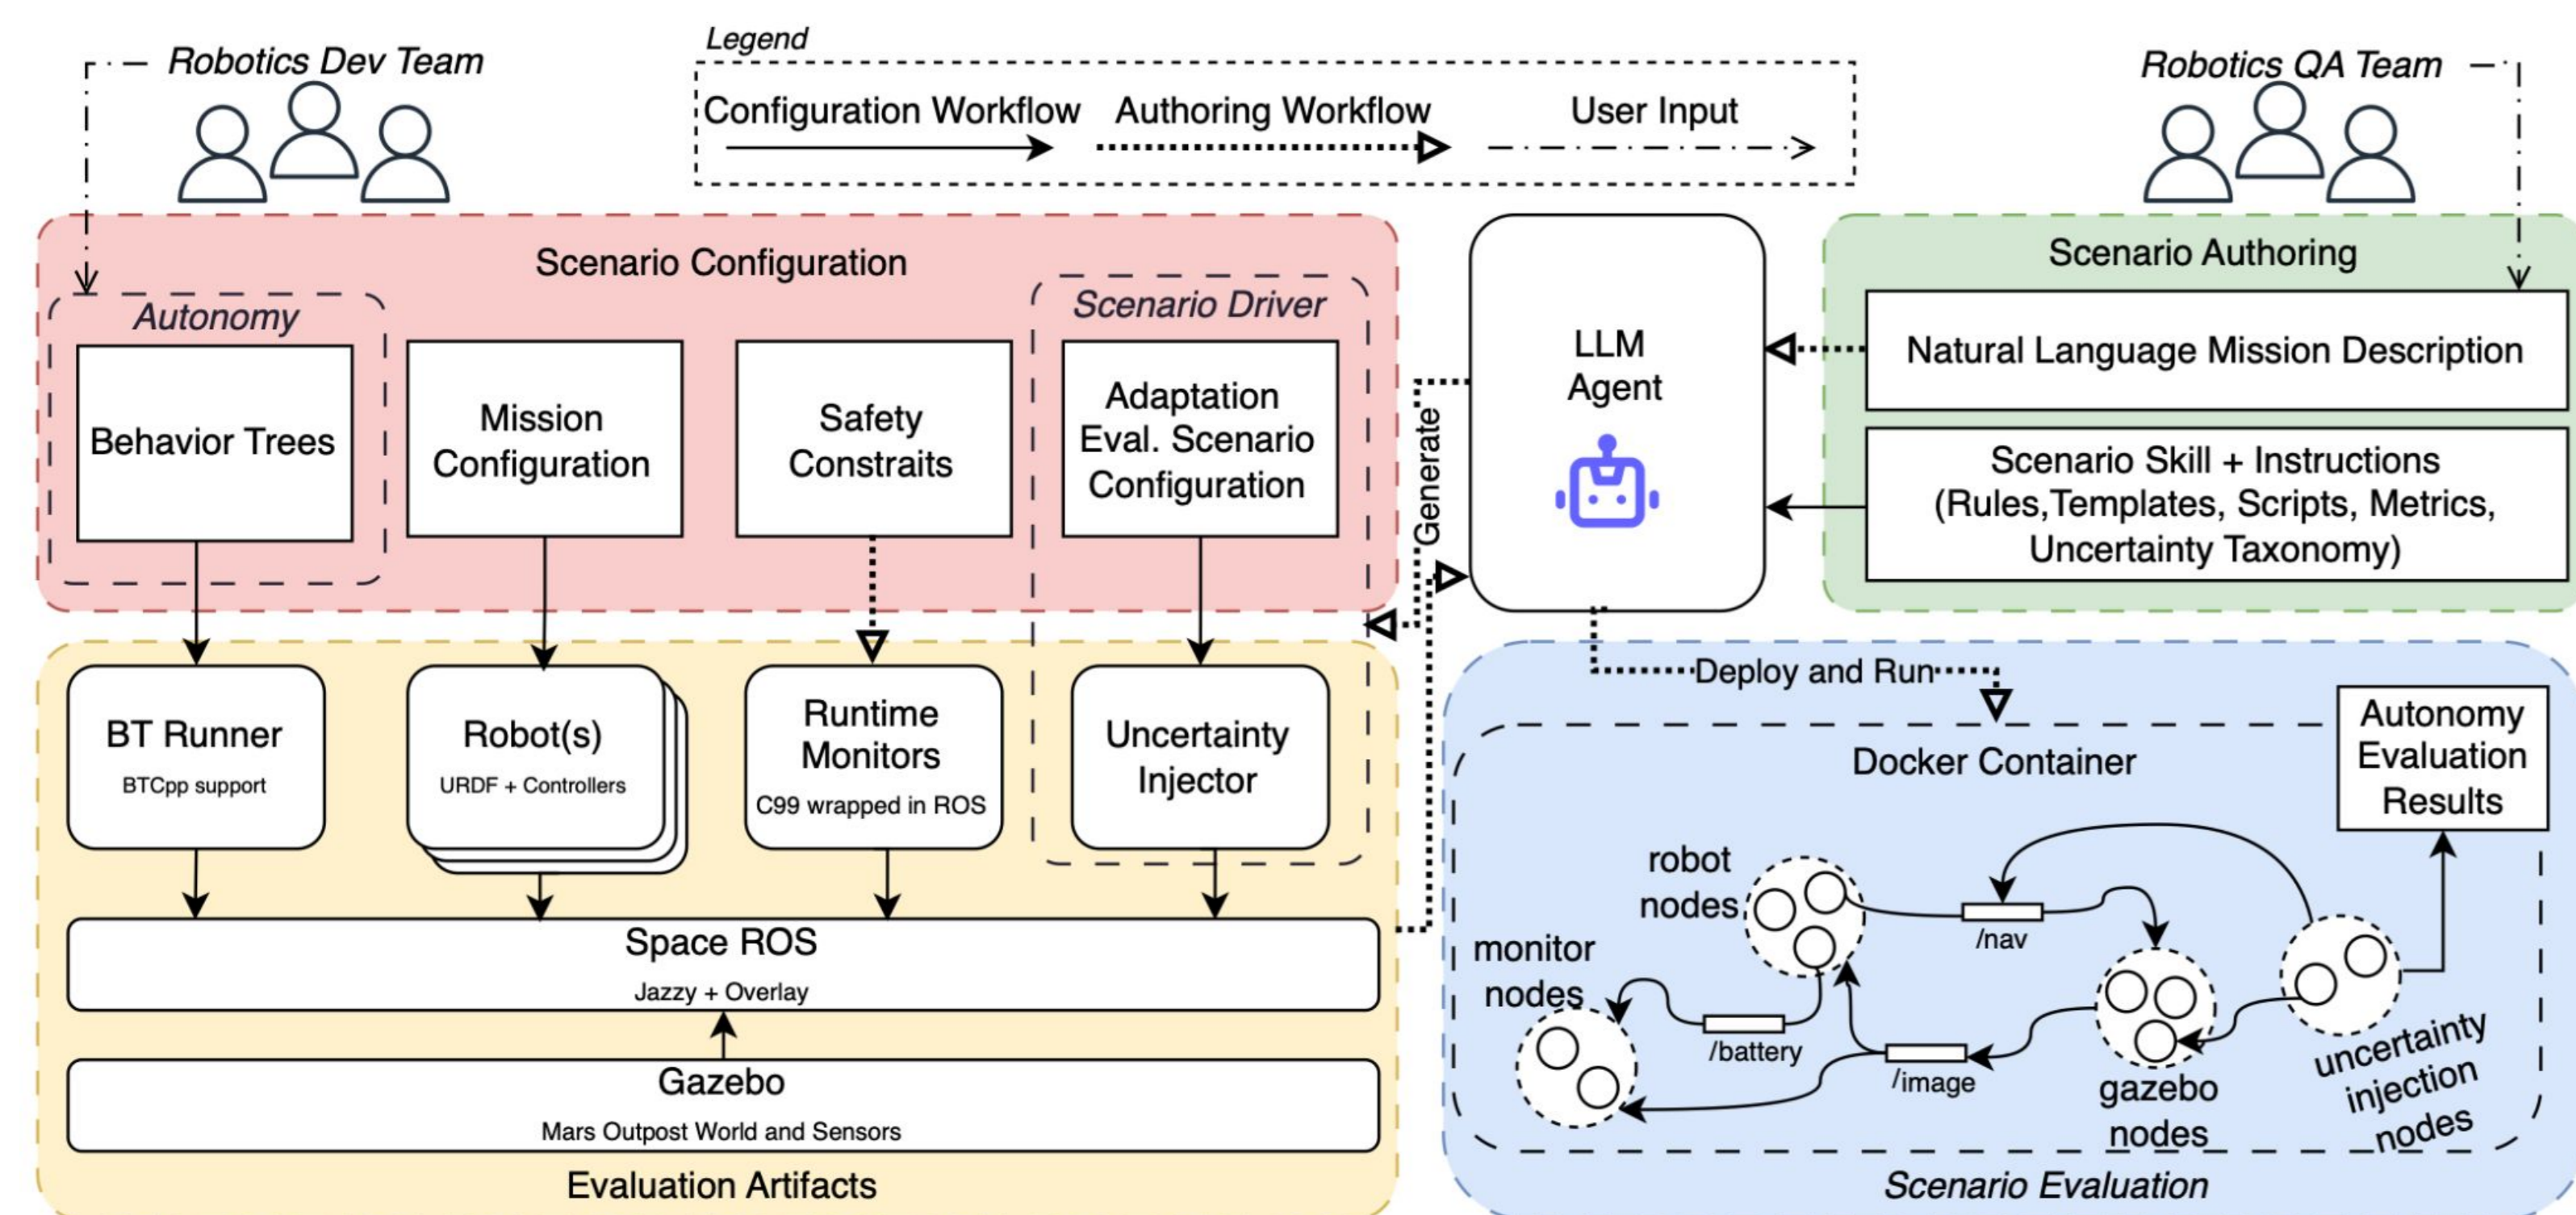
Robotics Dev Team

Legend

Configuration Workflow Authoring Workflow User Input

Robotics QA Team

Scenario Configuration

Autonomy

Behavior Trees

Mission Configuration

Safety Constraits

Scenario Driver

Adaptation Eval. Scenario Configuration

LLM Agent

Generate

Scenario Authoring

Natural Language Mission Description

Scenario Skill + Instructions (Rules,Templates, Scripts, Metrics, Uncertainty Taxonomy)

BT Runner
BTCpp support

Robot(s)
URDF + Controllers

Runtime Monitors
C99 wrapped in ROS

Uncertainty Injector

Deploy and Run

Docker Container

Autonomy Evaluation Results

Space ROS
Jazzy + Overlay

Gazebo
Mars Outpost World and Sensors

Evaluation Artifacts

robot nodes

/nav

monitor nodes

/battery

/image

gazebo nodes

uncertainty injection nodes

Scenario Evaluation